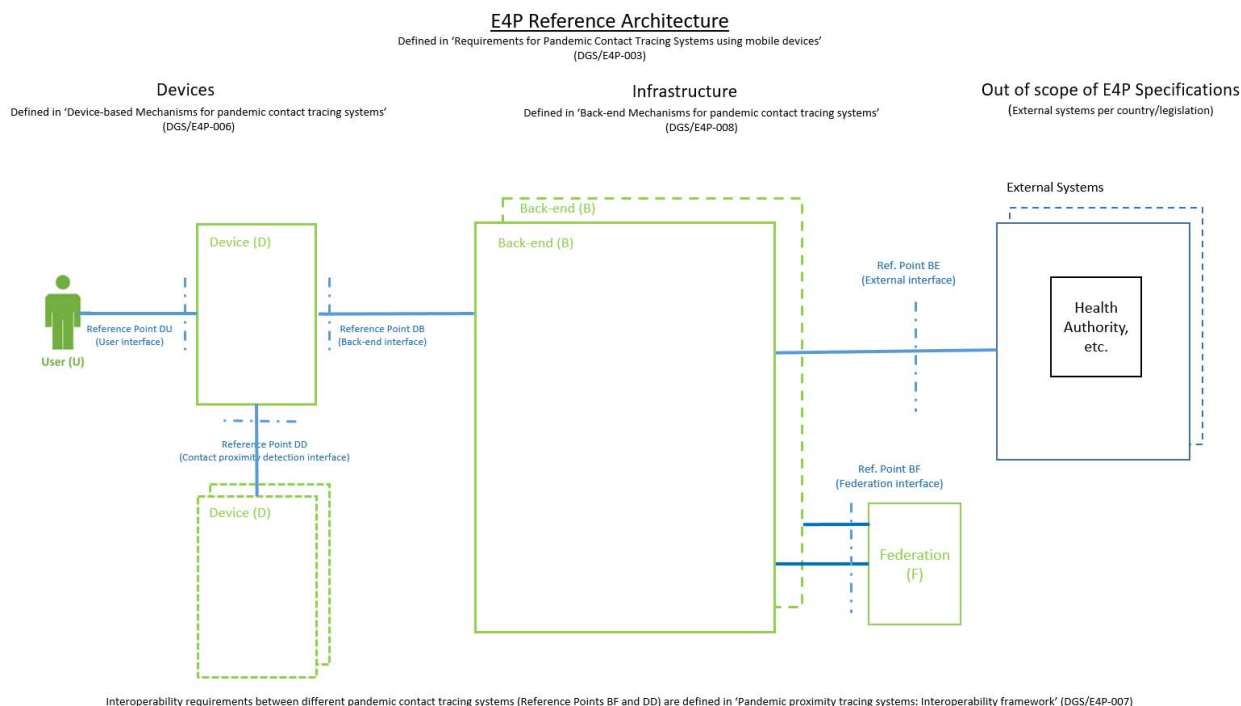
E4P Reference Architecture
Defined in 'Requirements for Pandemic Contact Tracing Systems using mobile devices' (DGS/E4P-003)

Devices
Defined in 'Device-based Mechanisms for pandemic contact tracing systems' (DGS/E4P-006)

Infrastructure
Defined in 'Back-end Mechanisms for pandemic contact tracing systems' (DGS/E4P-008)

Out of scope of E4P Specifications
(External systems per country/legislation)

External Systems

Back-end (B)

Device (D)

Back-end (B)

Ref. Point BE
(External interface)

Health Authority, etc.

User (U)

Reference Point DU
(User interface)

Reference Point DB
(Back-end interface)

Reference Point DD
(Contact proximity detection interface)

Ref. Point BF
(Federation interface)

Device (D)

Federation (F)

Interoperability requirements between different pandemic contact tracing systems (Reference Points BF and DD) are defined in 'Pandemic proximity tracing systems: Interoperability framework' (DGS/E4P-007)